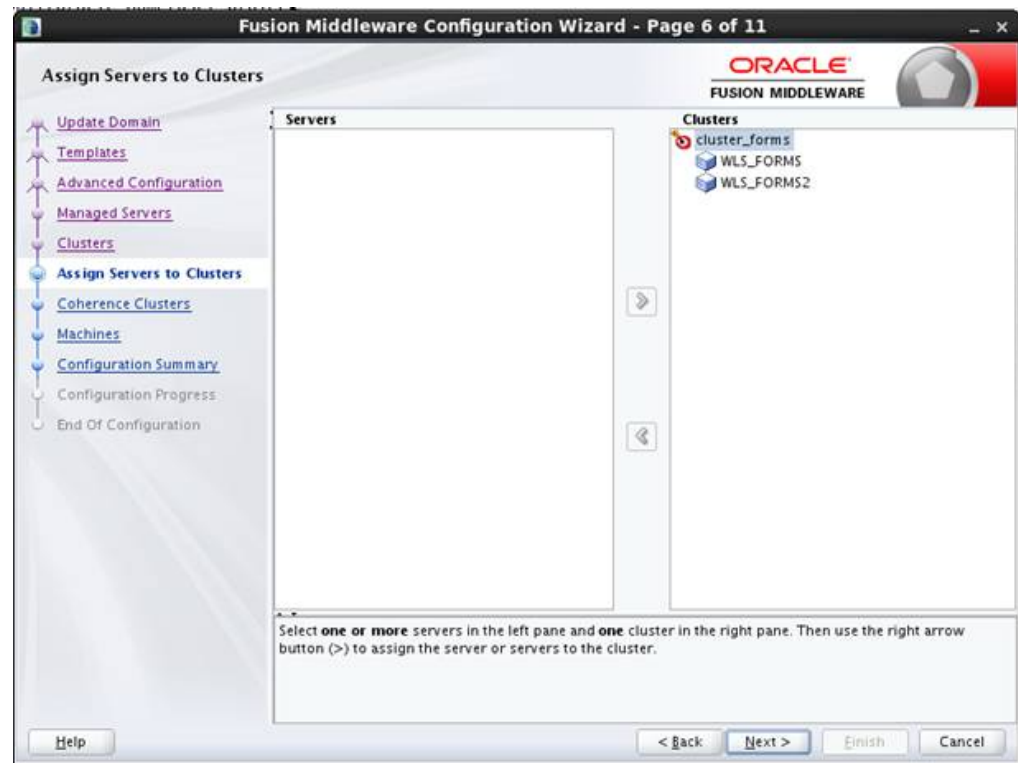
Fusion Middleware Configuration Wizard - Page 6 of 11

Assign Servers to Clusters

ORACLE
FUSION MIDDLEWARE

Update Domain
Templates
Advanced Configuration
Managed Servers
Clusters
Assign Servers to Clusters
Coherence Clusters
Machines
Configuration Summary
Configuration Progress
End Of Configuration

Servers

Clusters
cluster_forms
WLS_FORMS
WLS_FORMS2

Select **one or more** servers in the left pane and **one** cluster in the right pane. Then use the right arrow button (>) to assign the server or servers to the cluster.

Help

< Back
Next >
Finish
Cancel